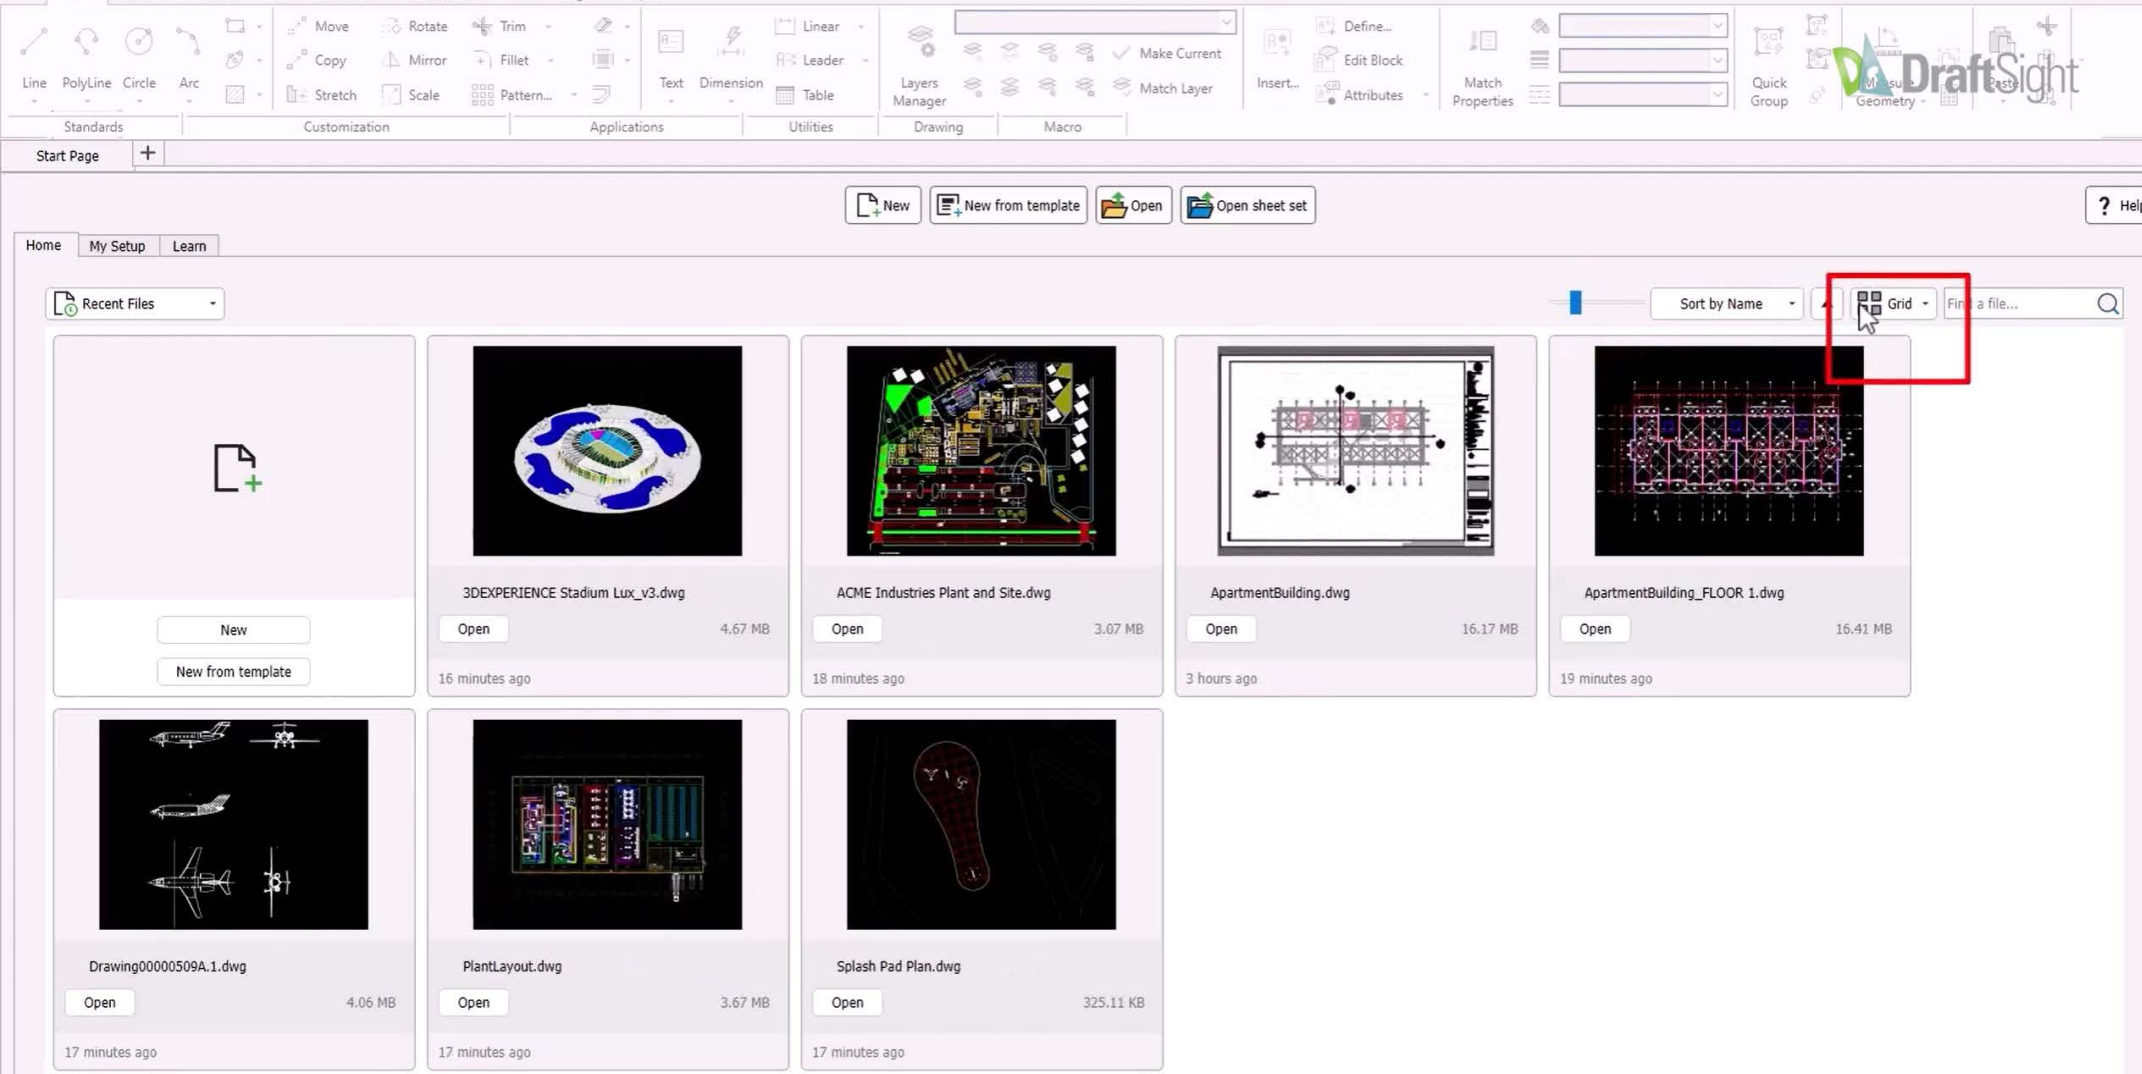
Line PolyLine Circle Arc
Move Rotate Trim
Copy Mirror Fillet
Stretch Scale Pattern...
Text Dimension
Linear Leader Table
Layers Manager
Make Current Match Layer
Insert...
Define... Edit Block Attributes
Match Properties
Quick Group
Geometry
DraftSight

Standards Customization Applications Utilities Drawing Macro

Start Page +

New New from template Open Open sheet set ? Help

Home My Setup Learn

Recent Files

Sort by Name Grid Find a file...

New
New from template

3DEXPERIENCE Stadium Lux_v3.dwg
Open 4.67 MB
16 minutes ago

ACME Industries Plant and Site.dwg
Open 3.07 MB
18 minutes ago

ApartmentBuilding.dwg
Open 16.17 MB
3 hours ago

ApartmentBuilding_FLOOR 1.dwg
Open 16.41 MB
19 minutes ago

Drawing00000509A.1.dwg
Open 4.06 MB
17 minutes ago

PlantLayout.dwg
Open 3.67 MB
17 minutes ago

Splash Pad Plan.dwg
Open 325.11 KB
17 minutes ago